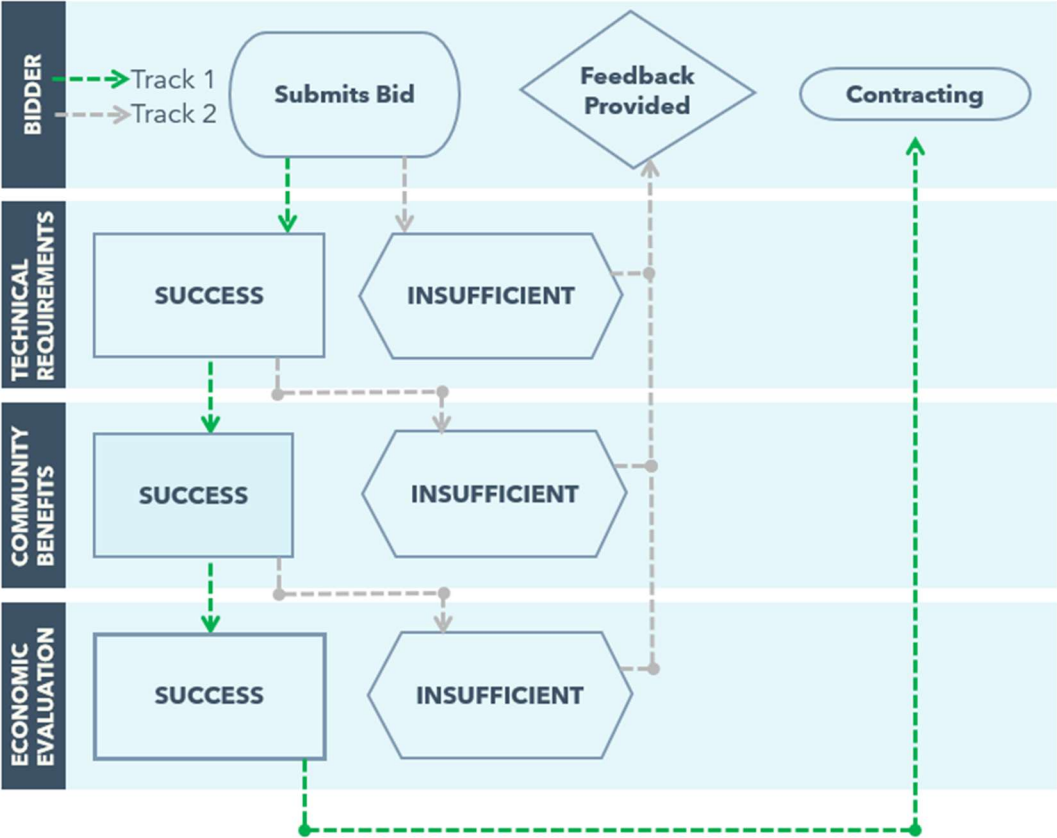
BIDDER

Track 1
Track 2

Submits Bid

Feedback Provided

Contracting

TECHNICAL REQUIREMENTS

SUCCESS

INSUFFICIENT

COMMUNITY BENEFITS

SUCCESS

INSUFFICIENT

ECONOMIC EVALUATION

SUCCESS

INSUFFICIENT